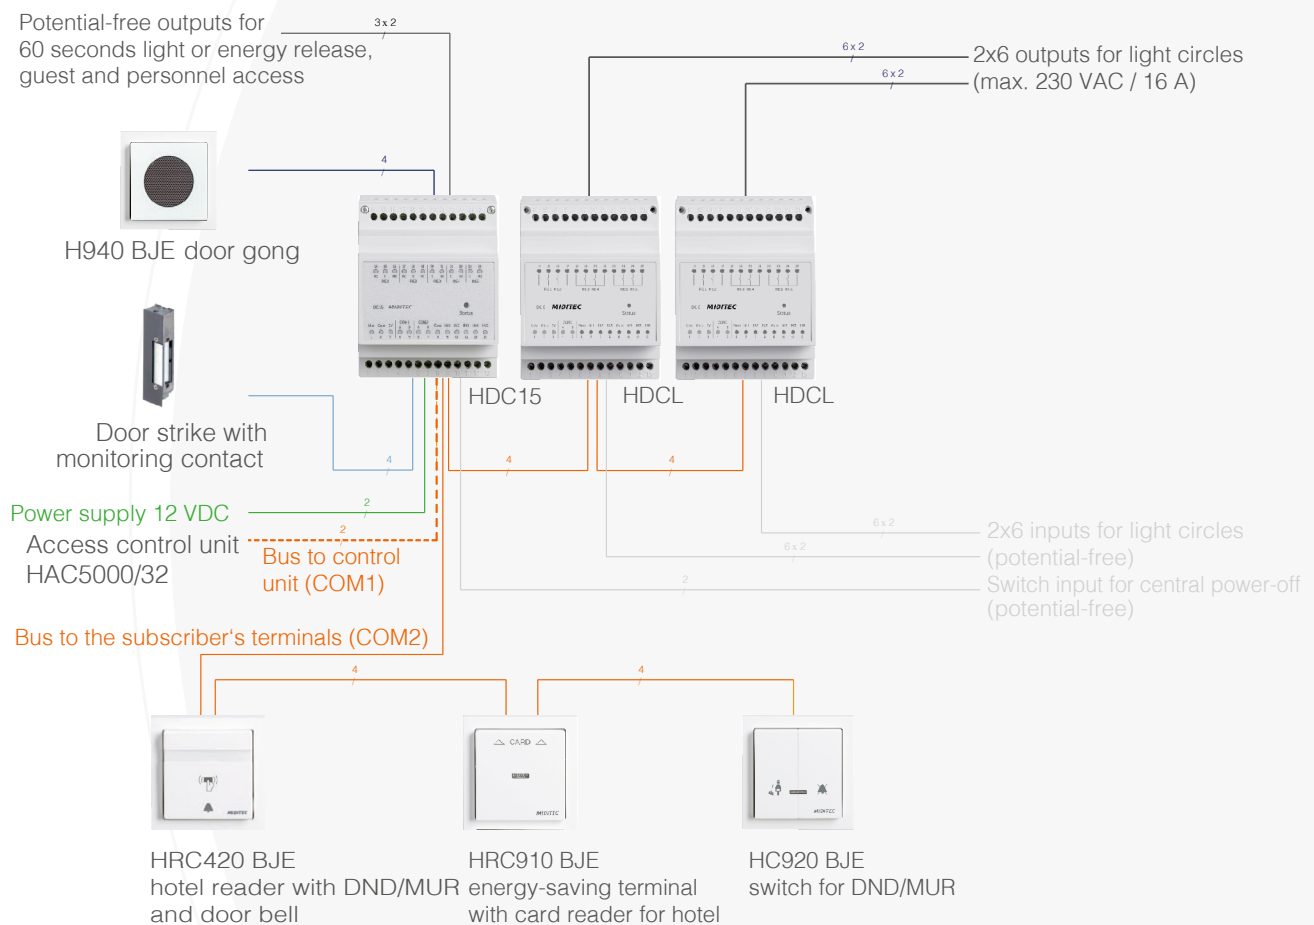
Potential-free outputs for 60 seconds light or energy release, guest and personnel access

3 x 2

6 x 2

6 x 2

2x6 outputs for light circles (max. 230 VAC / 16 A)

4

H940 BJE door gong

HDC15

HDCL

HDCL

Door strike with monitoring contact

4

4

4

Power supply 12 VDC

2

Access control unit HAC5000/32

2

Bus to control unit (COM1)

6 x 2

2x6 inputs for light circles (potential-free)

6 x 2

2

Switch input for central power-off (potential-free)

Bus to the subscriber's terminals (COM2)

4

4

CARD

HRC420 BJE hotel reader with DND/MUR and door bell

HRC910 BJE energy-saving terminal with card reader for hotel

HC920 BJE switch for DND/MUR